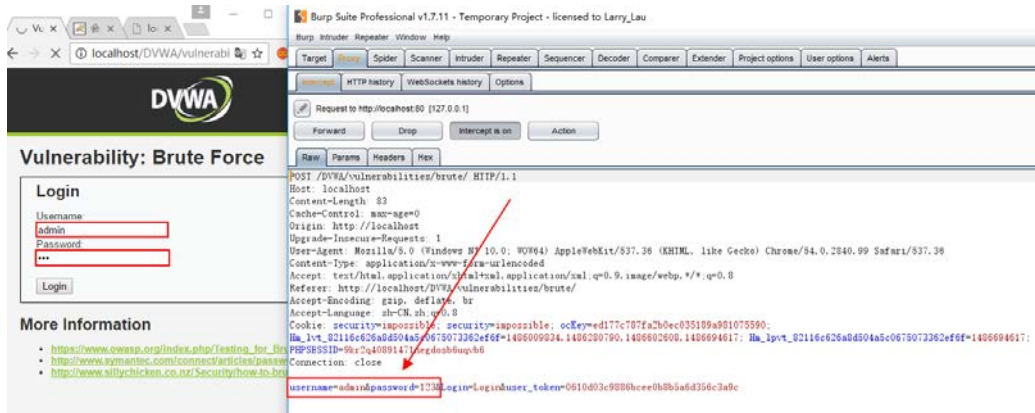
Vu × | 登录 × | lo ×

localhost/DVWA/vulnerabi

DVWA

Vulnerability: Brute Force

Login

Username
admin
Password
•••

Login

More Information

• https://www.owasp.org/index.php/Testing_for_Br
• http://www.symantec.com/connect/articles/passw
• http://www.sillychicken.co.nz/Security/how-to-br

Burp Suite Professional v1.7.11 - Temporary Project - licensed to Larry_Lau

Burp Intruder Repeater Window Help

Target | Proxy | Spider | Scanner | Intruder | Repeater | Sequencer | Decoder | Comparer | Extender | Project options | User options | Alerts

Intercept | HTTP history | WebSockets history | Options

Request to http://localhost:80 [127.0.0.1]

Forward | Drop | Intercept is on | Action

Raw | Params | Headers | Hex

POST /DVWA/vulnerabilities/brute/ HTTP/1.1
Host: localhost
Content-Length: 83
Cache-Control: max-age=0
Origin: http://localhost
Upgrade-Insecure-Requests: 1
User-Agent: Mozilla/5.0 (Windows NT 10.0; WOW64) AppleWebKit/537.36 (KHTML, like Gecko) Chrome/54.0.2840.99 Safari/537.36
Content-Type: application/x-www-form-urlencoded
Accept: text/html,application/xhtml+xml,application/xml;q=0.9,image/webp,*/*;q=0.8
Referer: http://localhost/DVWA/vulnerabilities/brute/
Accept-Encoding: gzip, deflate, br
Accept-Language: zh-CN,zh;q=0.8
Cookie: security=impossible; security=impossible; ocKey=ed177c787fa2b0ec035189a981075590; Hm_lvt_82116c626a8d504a5c0675073362ef6f=1486009834,1486280790,1486602608,1486694617; Hm_lpvt_82116c626a8d504a5c0675073362ef6f=1486694617; PHPSESSID=9kr2q4089147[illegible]gdosb6uqvb6
Connection: close

username=admin&password=123&Login=Login&user_token=0610d03c9886bcee0b8b5a6d356c3a9c